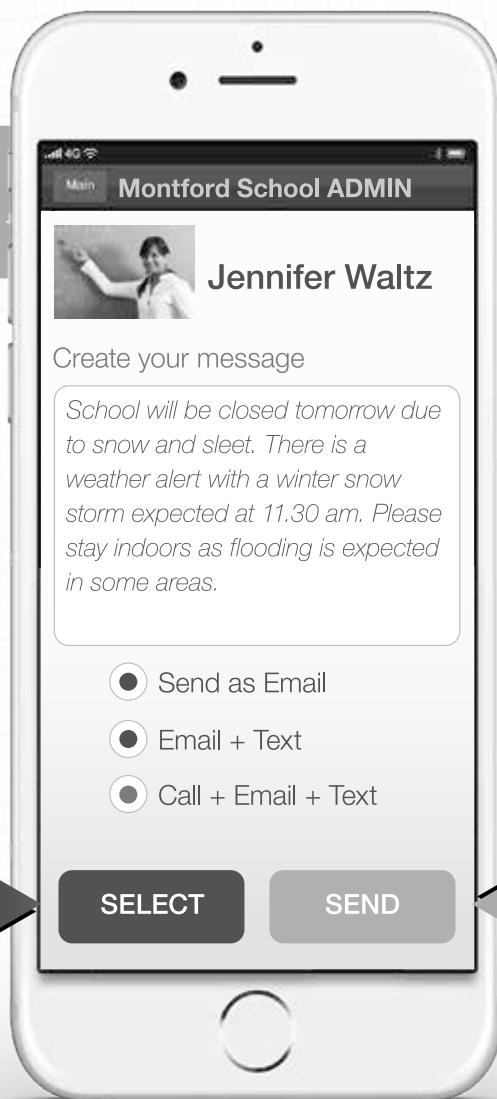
4G

Main Montford School ADMIN

Jennifer Waltz

Create your message

School will be closed tomorrow due to snow and sleet. There is a weather alert with a winter snow storm expected at 11.30 am. Please stay indoors as flooding is expected in some areas.

Send as Email

Email + Text

Call + Email + Text

SELECT

SEND